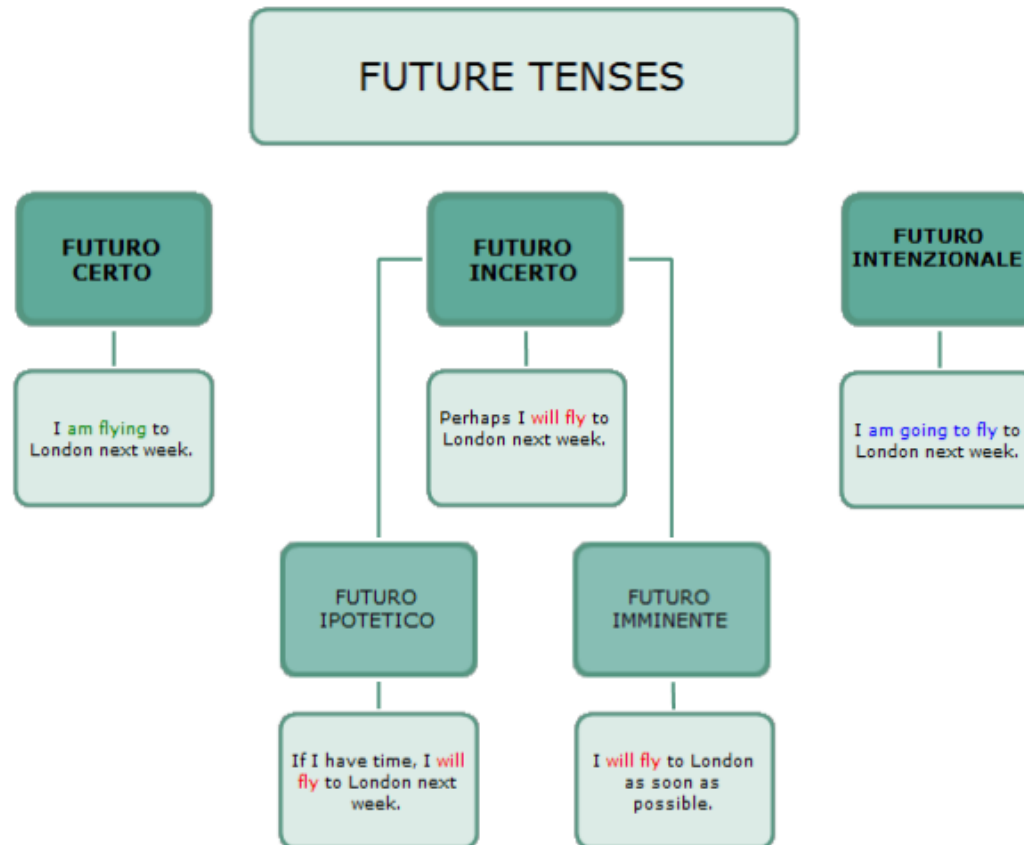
FUTURE TENSES

FUTURO CERTO

I am flying to London next week.

FUTURO INCERTO

Perhaps I will fly to London next week.

FUTURO INTENZIONALE

I am going to fly to London next week.

FUTURO IPOTETICO

If I have time, I will fly to London next week.

FUTURO IMMINENTE

I will fly to London as soon as possible.